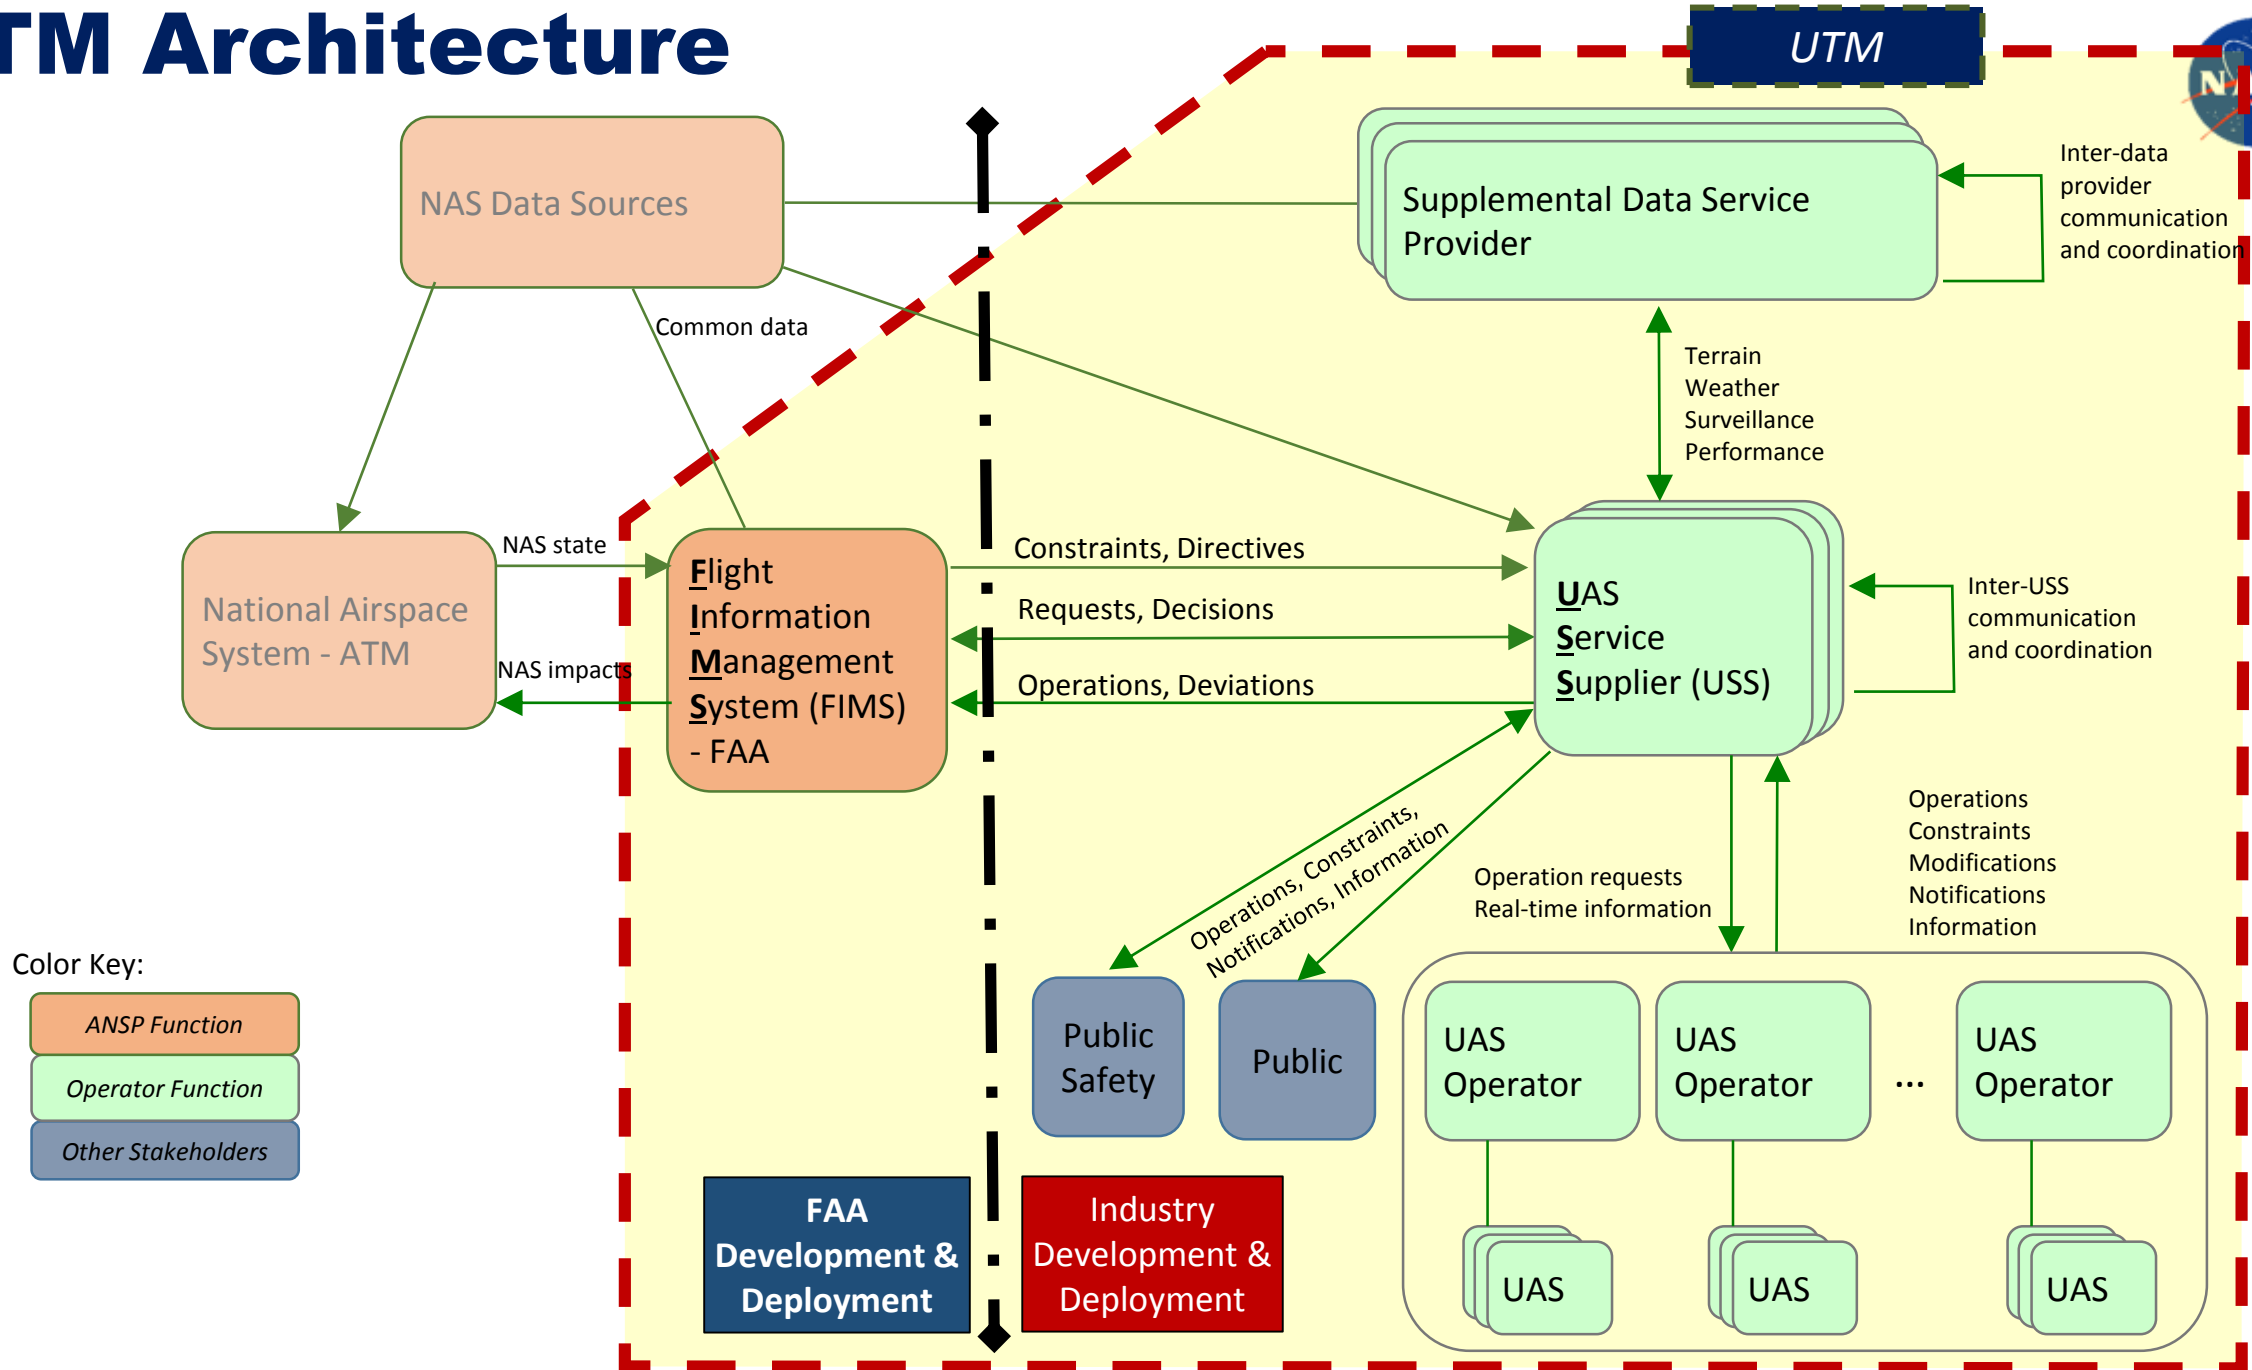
TM Architecture

UTM

NAS Data Sources

Supplemental Data Service Provider

Inter-data provider communication and coordination

Common data

Terrain
Weather
Surveillance
Performance

National Airspace System - ATM

NAS state

NAS impacts

Flight Information Management System (FIMS) - FAA

Constraints, Directives

Requests, Decisions

Operations, Deviations

UAS Service Supplier (USS)

Inter-USS communication and coordination

Operations, Constraints, Notifications, Information

Operation requests
Real-time information

Operations
Constraints
Modifications
Notifications
Information

Color Key:

ANSP Function

Operator Function

Other Stakeholders

Public Safety

Public

UAS Operator

UAS Operator

...

UAS Operator

UAS

UAS

UAS

FAA Development & Deployment

Industry Development & Deployment